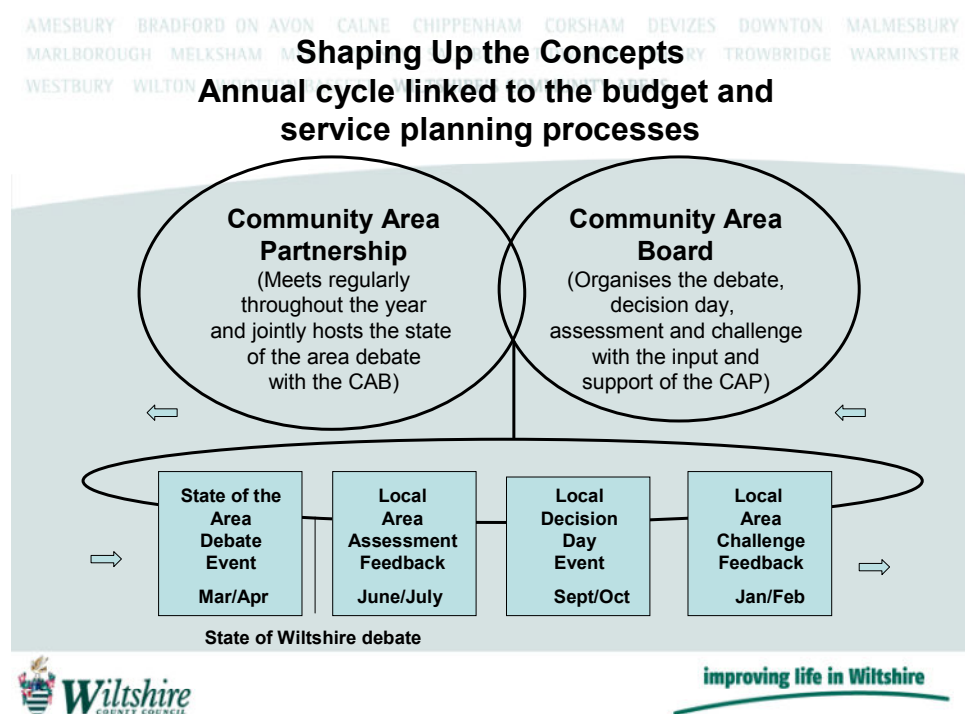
AMESBURY BRADFORD ON AVON CALNE CHIPPENHAM CORSHAM DEVIZES DOWNTON MALMESBURY MARLBOROUGH MELKSHAM M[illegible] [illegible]RY TROWBRIDGE WARMINSTER WESTBURY WILTON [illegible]

Shaping Up the Concepts
Annual cycle linked to the budget and service planning processes

Community Area Partnership
(Meets regularly throughout the year and jointly hosts the state of the area debate with the CAB)

Community Area Board
(Organises the debate, decision day, assessment and challenge with the input and support of the CAP)

State of the Area Debate Event
Mar/Apr

Local Area Assessment Feedback
June/July

Local Decision Day Event
Sept/Oct

Local Area Challenge Feedback
Jan/Feb

State of Wiltshire debate

Wiltshire
COUNTY COUNCIL

improving life in Wiltshire